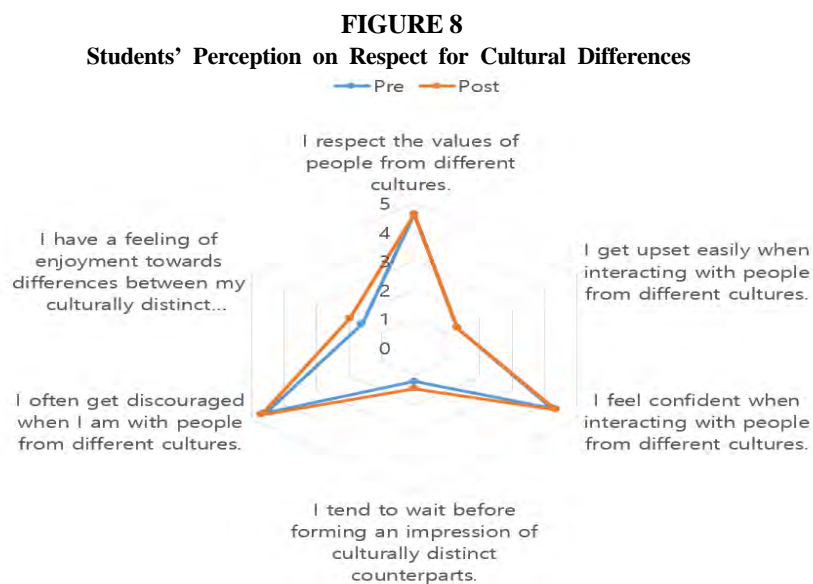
FIGURE 8
Students' Perception on Respect for Cultural Differences

Pre Post

I respect the values of people from different cultures.

5
4
3
2
1
0

I get upset easily when interacting with people from different cultures.

I feel confident when interacting with people from different cultures.

I tend to wait before forming an impression of culturally distinct counterparts.

I often get discouraged when I am with people from different cultures.

I have a feeling of enjoyment towards differences between my culturally distinct...